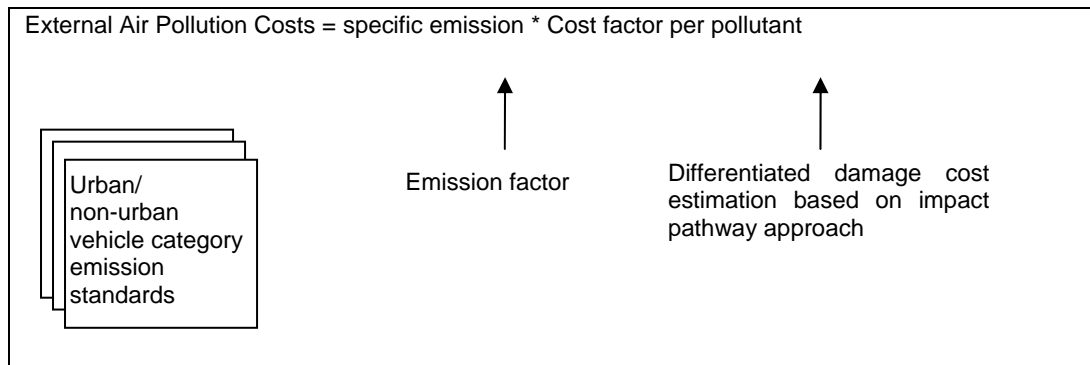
External Air Pollution Costs = specific emission * Cost factor per pollutant

Urban/
non-urban
vehicle category
emission
standards

Emission factor

Differentiated damage cost estimation based on impact pathway approach